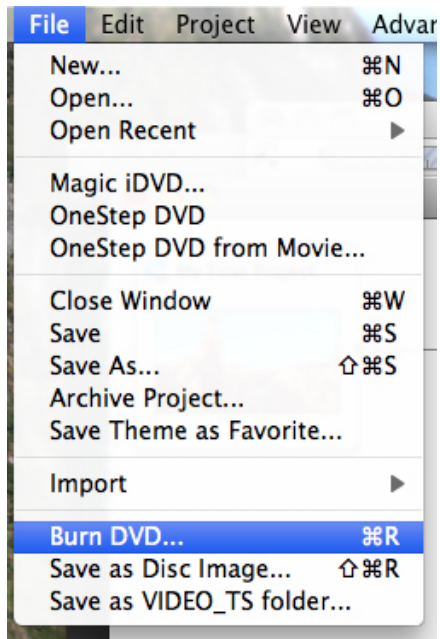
File Edit Project View Advar

New... ⌘N
Open... ⌘O
Open Recent ▶

Magic iDVD...
OneStep DVD
OneStep DVD from Movie...

Close Window ⌘W
Save ⌘S
Save As... ⇧⌘S
Archive Project...
Save Theme as Favorite...

Import ▶

Burn DVD... ⌘R
Save as Disc Image... ⇧⌘R
Save as VIDEO_TS folder...